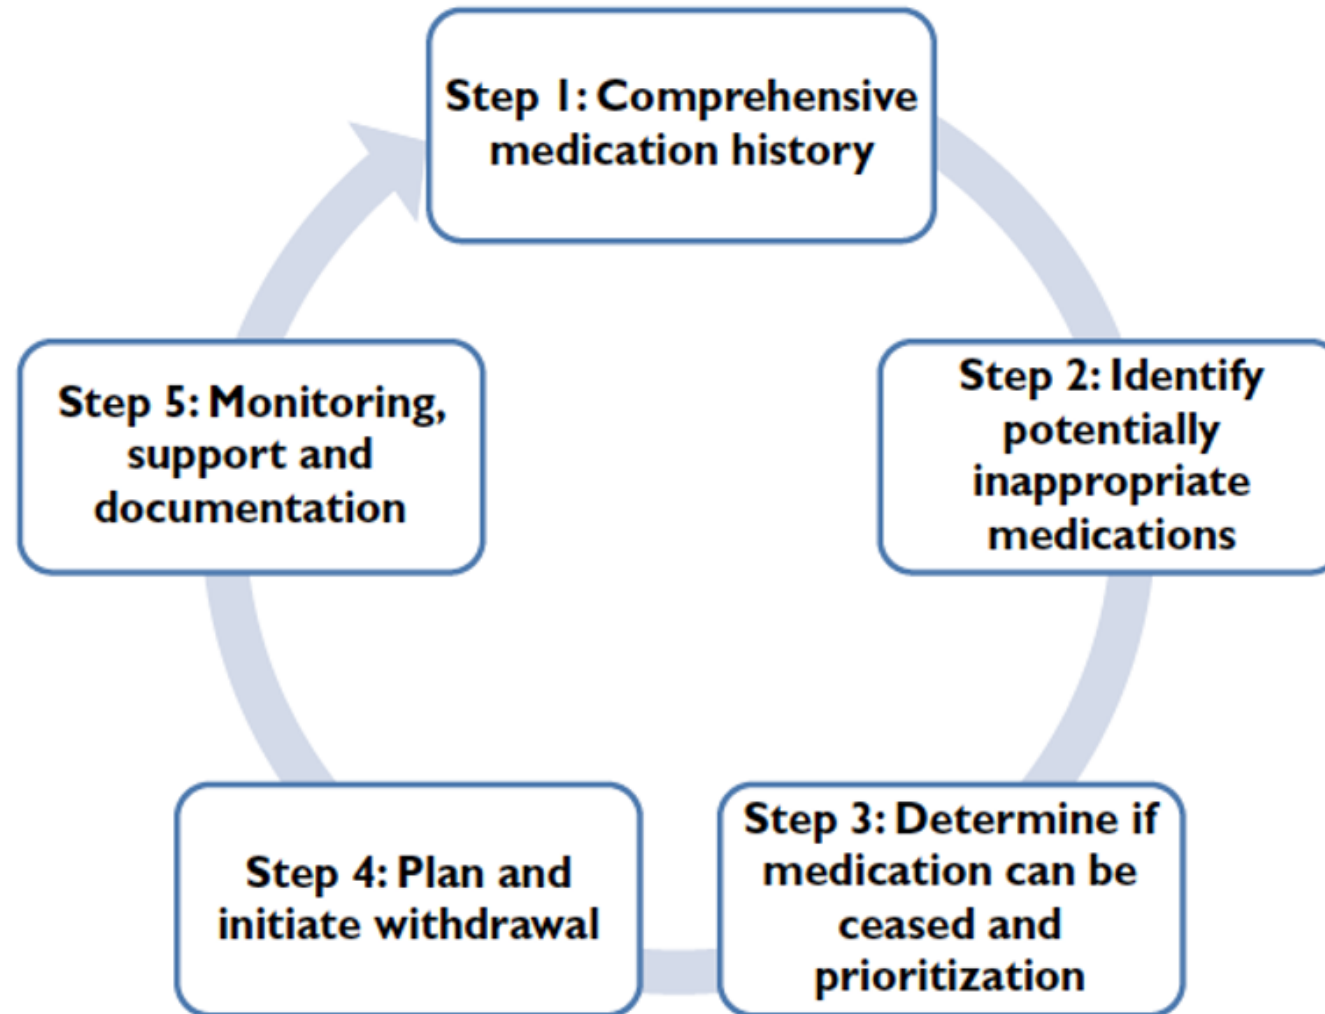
Step 1: Comprehensive medication history

Step 2: Identify potentially inappropriate medications

Step 3: Determine if medication can be ceased and prioritization

Step 4: Plan and initiate withdrawal

Step 5: Monitoring, support and documentation